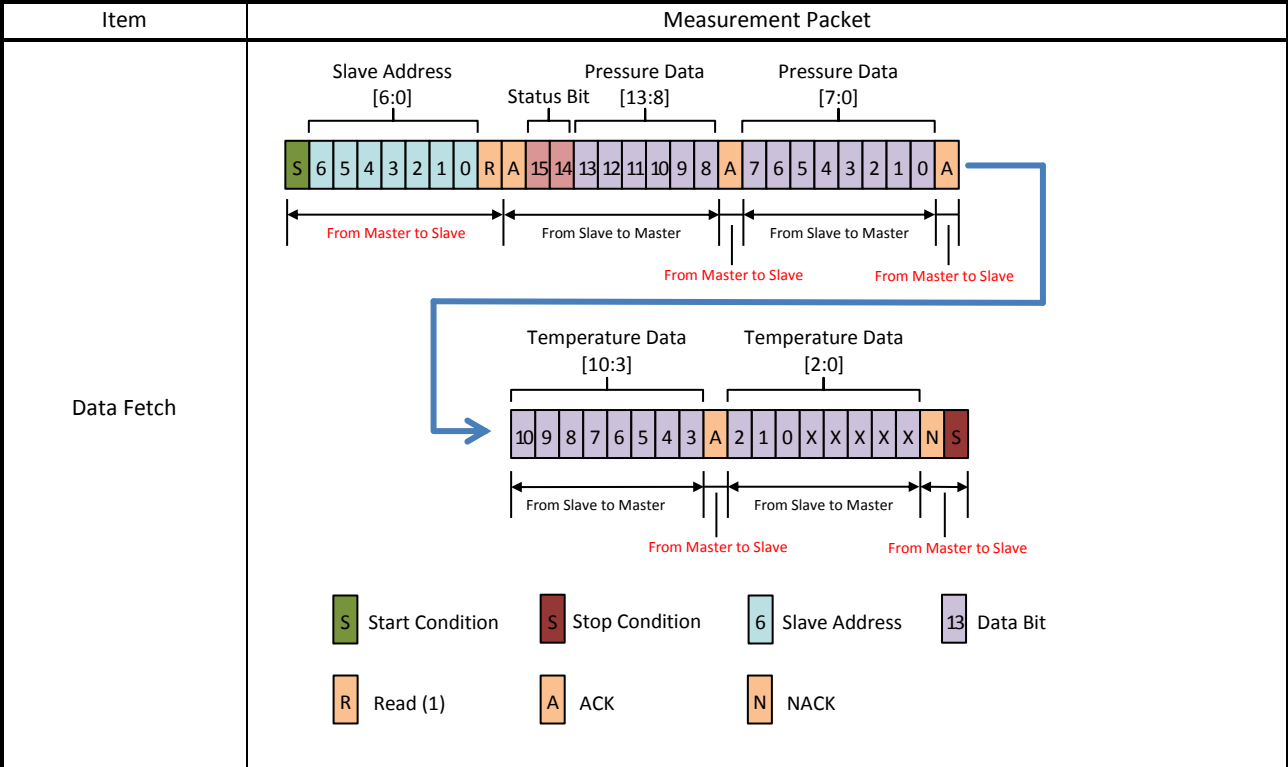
| Item | Measurement Packet |
|---|---|
| Data Fetch | Slave Address [6:0] Status Bit Pressure Data [13:8] Pressure Data [7:0] S 6 5 4 3 2 1 0 R A 15 14 13 12 11 10 9 8 A 7 6 5 4 3 2 1 0 A From Master to Slave From Slave to Master From Slave to Master From Master to Slave From Master to Slave Temperature Data [10:3] Temperature Data [2:0] 10 9 8 7 6 5 4 3 A 2 1 0 X X X X X N S From Slave to Master From Slave to Master From Master to Slave From Master to Slave S Start Condition S Stop Condition 6 Slave Address 13 Data Bit R Read (1) A ACK N NACK |